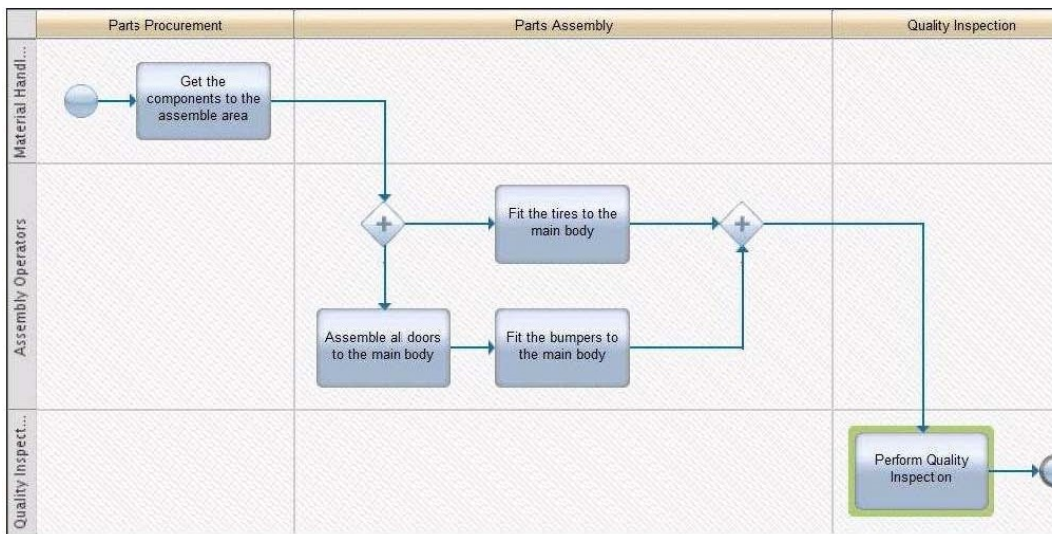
Parts Procurement

Parts Assembly

Quality Inspection

Material Handl...

Assembly Operators

Quality Inspect...

Get the components to the assemble area

Fit the tires to the main body

Assemble al. doors to the main body

Fit the bumpers to the main body

Perform Quality Inspect on